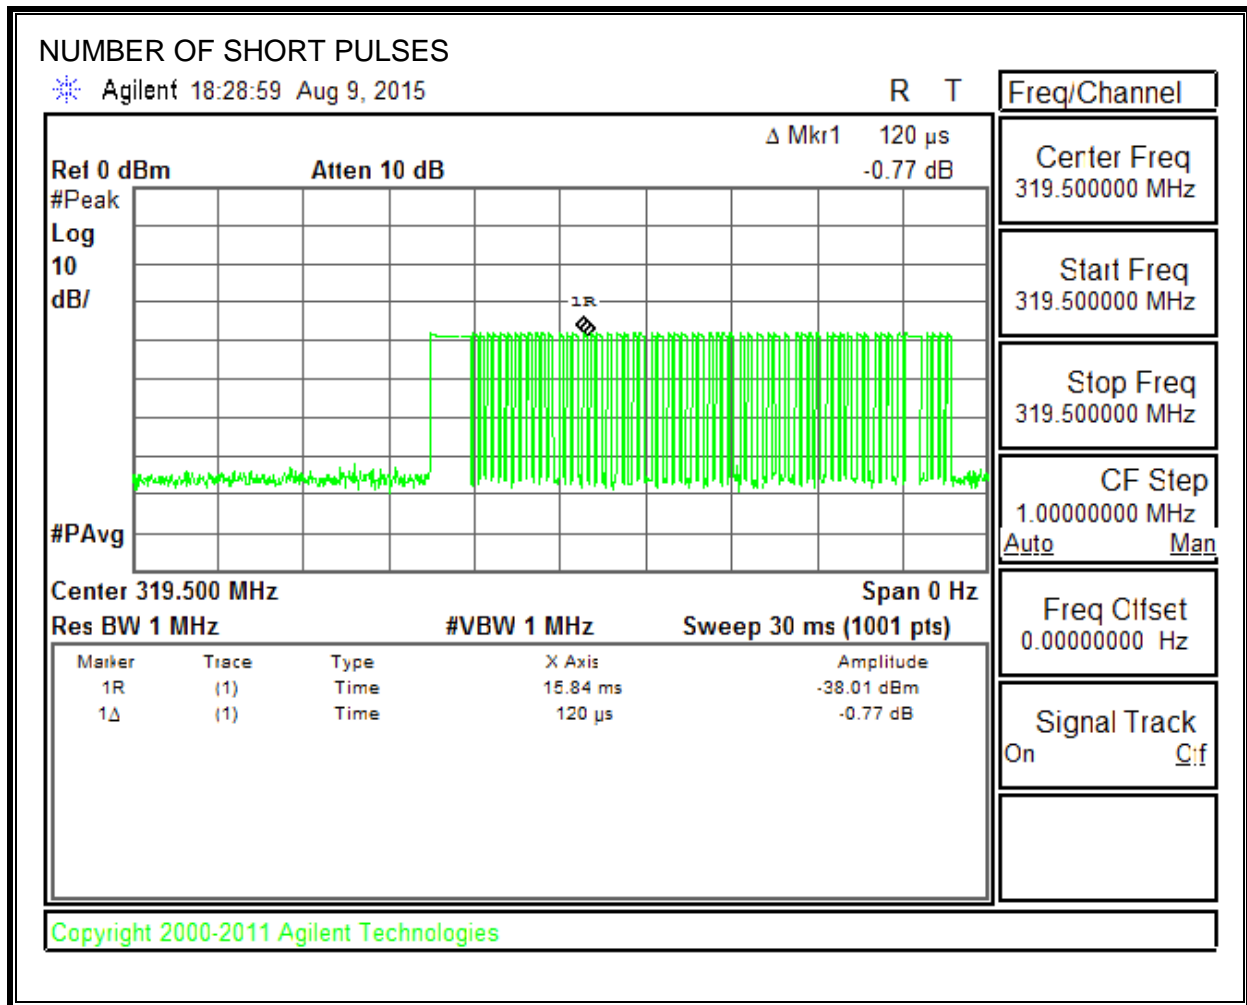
NUMBER OF SHORT PULSES

Agilent 18:28:59 Aug 9, 2015

R T

Freq/Channel

Δ Mkr1 120 µs
-0.77 dB

Ref 0 dBm Atten 10 dB

#Peak
Log
10
dB/

1R

#PAvg

Center 319.500 MHz Span 0 Hz
Res BW 1 MHz #VBW 1 MHz Sweep 30 ms (1001 pts)

| Marker | Trace | Type | X Axis | Amplitude |
|---|---|---|---|---|
| 1R | (1) | Time | 15.84 ms | -38.01 dBm |
| 1Δ | (1) | Time | 120 µs | -0.77 dB |

Center Freq
319.500000 MHz

Start Freq
319.500000 MHz

Stop Freq
319.500000 MHz

CF Step
1.00000000 MHz
Auto Man

Freq Offset
0.00000000 Hz

Signal Track
On Off

Copyright 2000-2011 Agilent Technologies